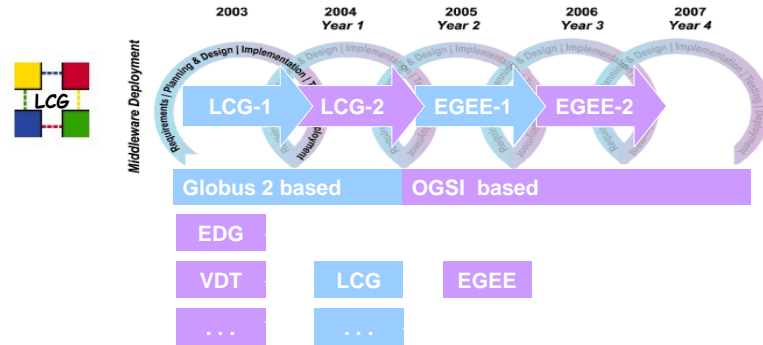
LCG

2003
2004 Year 1
2005 Year 2
2006 Year 3
2007 Year 4

Middleware Deployment

Requirements | Planning & Design | Implementation | Testing | Deployment

LCG-1
LCG-2
EGEE-1
EGEE-2

Globus 2 based
OGSI based

EDG

VDT
LCG
EGEE

. . .
. . .